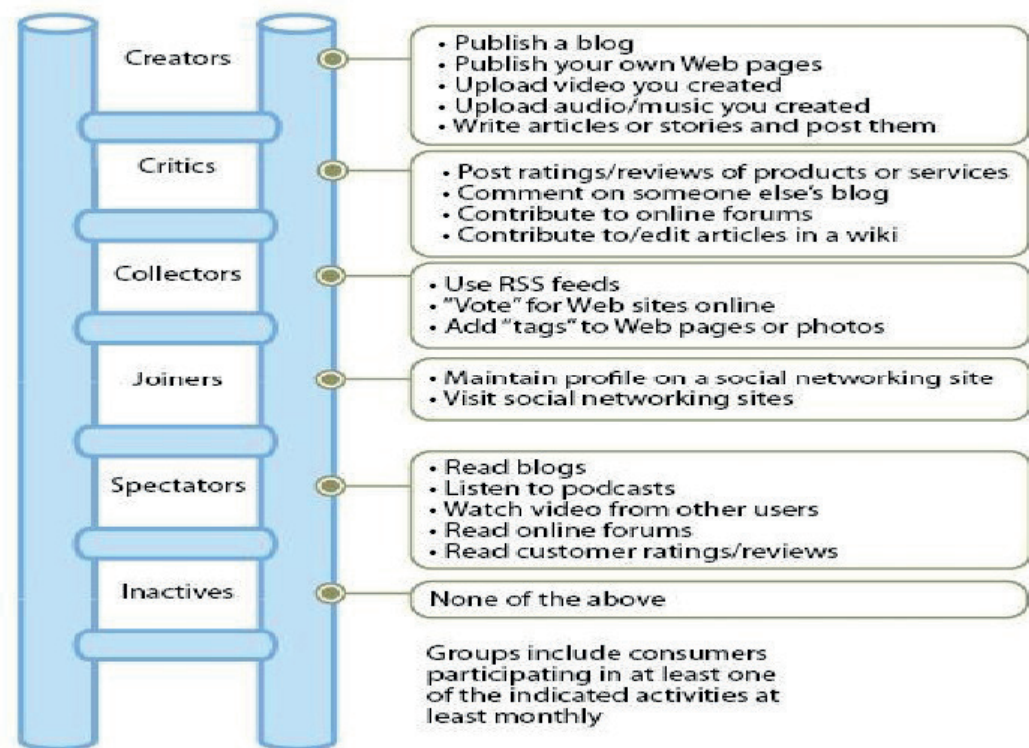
Creators

• Publish a blog
• Publish your own Web pages
• Upload video you created
• Upload audio/music you created
• Write articles or stories and post them

Critics

• Post ratings/reviews of products or services
• Comment on someone else's blog
• Contribute to online forums
• Contribute to/edit articles in a wiki

Collectors

• Use RSS feeds
• "Vote" for Web sites online
• Add "tags" to Web pages or photos

Joiners

• Maintain profile on a social networking site
• Visit social networking sites

Spectators

• Read blogs
• Listen to podcasts
• Watch video from other users
• Read online forums
• Read customer ratings/reviews

Inactives

None of the above

Groups include consumers participating in at least one of the indicated activities at least monthly